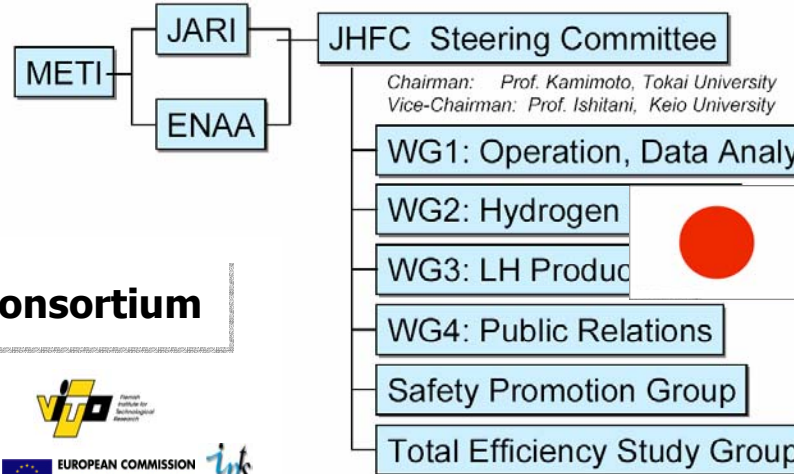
METI

JARI

ENAA

JHFC Steering Committee

Chairman: Prof. Kamimoto, Tokai University
Vice-Chairman: Prof. Ishitani, Keio University

WG1: Operation, Data Analy

WG2: Hydrogen

WG3: LH Produc

WG4: Public Relations

Safety Promotion Group

Total Efficiency Study Group

onsortium

VITO Flemish Institute for Technological Research

EUROPEAN COMMISSION